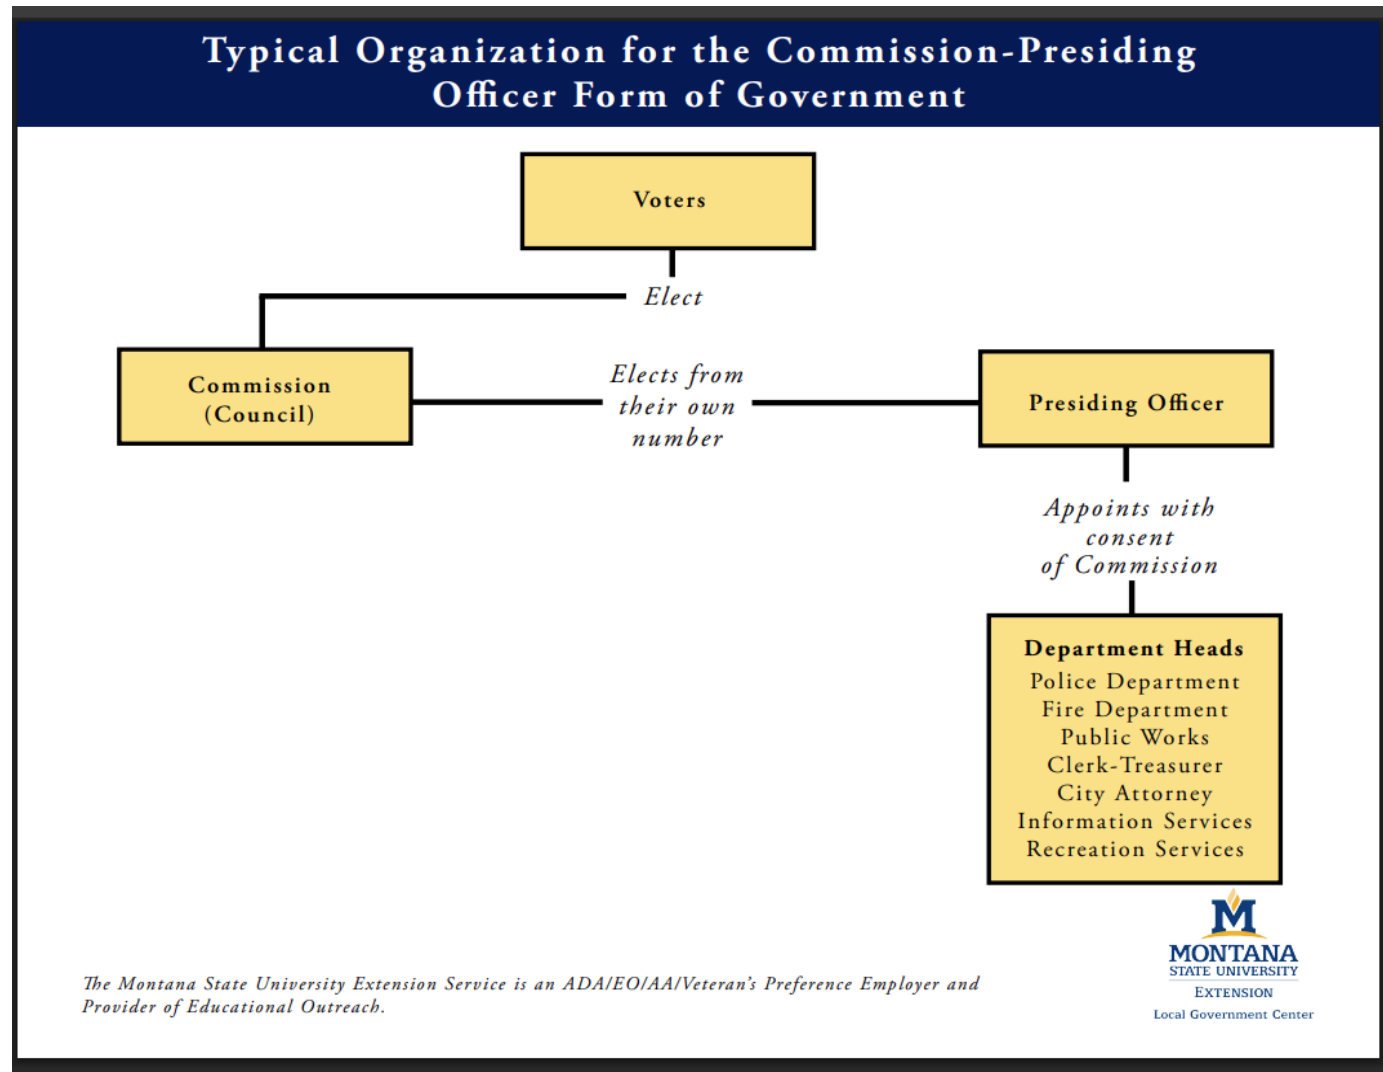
Typical Organization for the Commission-Presiding Officer Form of Government

Voters

Elect

Commission (Council)

Elects from their own number

Presiding Officer

Appoints with consent of Commission

Department Heads
Police Department
Fire Department
Public Works
Clerk-Treasurer
City Attorney
Information Services
Recreation Services

M
MONTANA
STATE UNIVERSITY
EXTENSION
Local Government Center

The Montana State University Extension Service is an ADA/EO/AA/Veteran's Preference Employer and Provider of Educational Outreach.